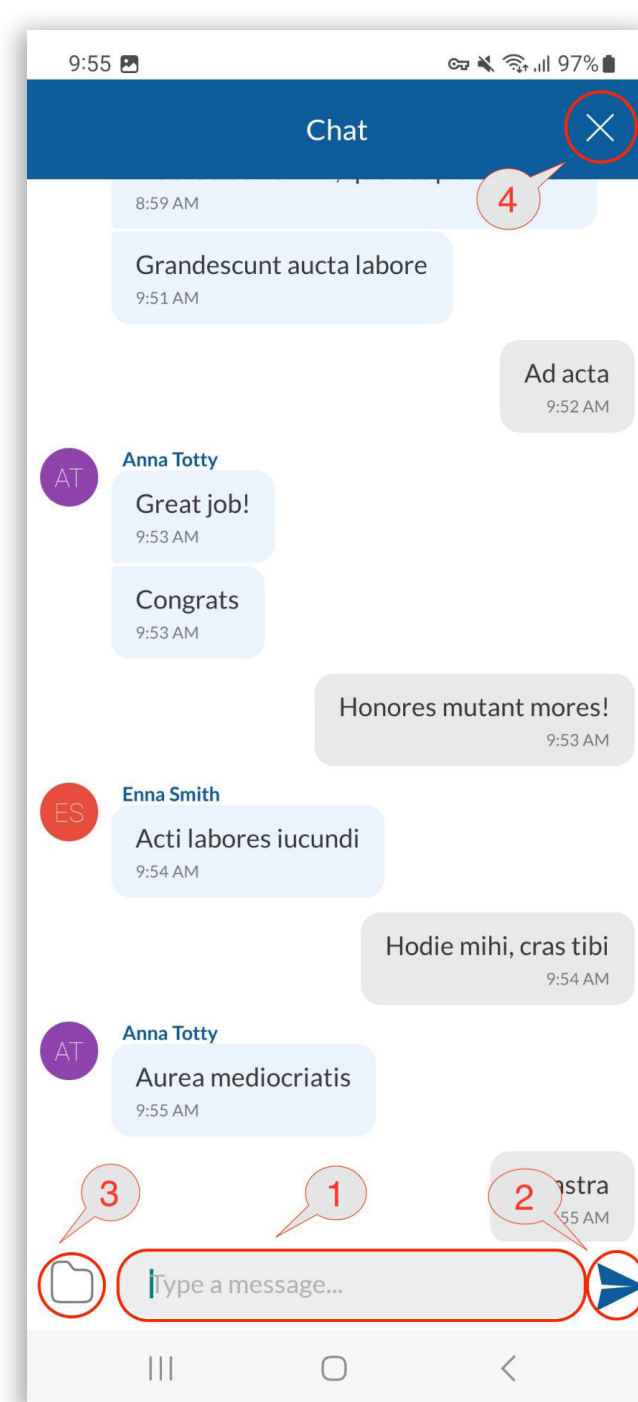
9:55 97%

Chat

4

8:59 AM

Grandescunt aucta labore
9:51 AM

Ad acta
9:52 AM

AT
Anna Totty
Great job!
9:53 AM

Congrats
9:53 AM

Honores mutant mores!
9:53 AM

ES
Enna Smith
Acti labores iucundi
9:54 AM

Hodie mihi, cras tibi
9:54 AM

AT
Anna Totty
Aurea mediocriatis
9:55 AM

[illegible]stra
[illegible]55 AM

3 1 2

Type a message...